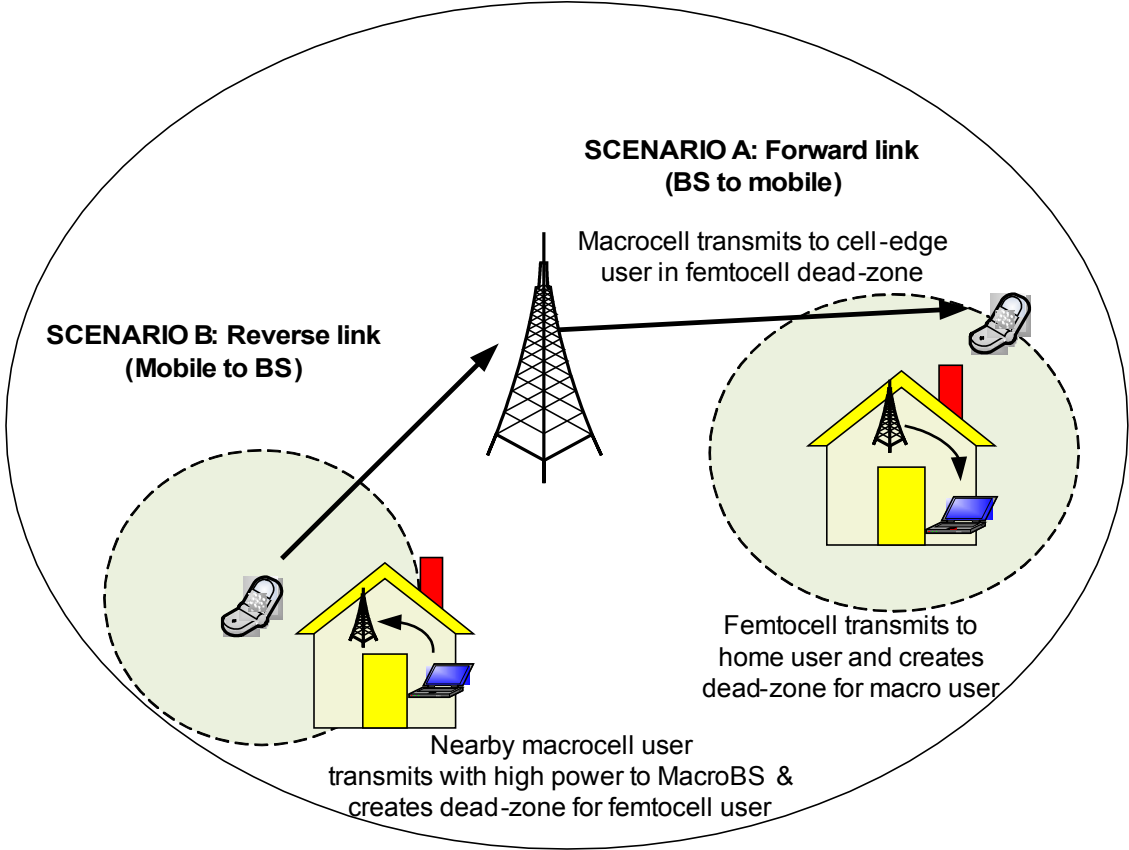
SCENARIO A: Forward link (BS to mobile)

Macrocell transmits to cell-edge user in femtocell dead-zone

SCENARIO B: Reverse link (Mobile to BS)

Femtocell transmits to home user and creates dead-zone for macro user

Nearby macrocell user transmits with high power to MacroBS & creates dead-zone for femtocell user